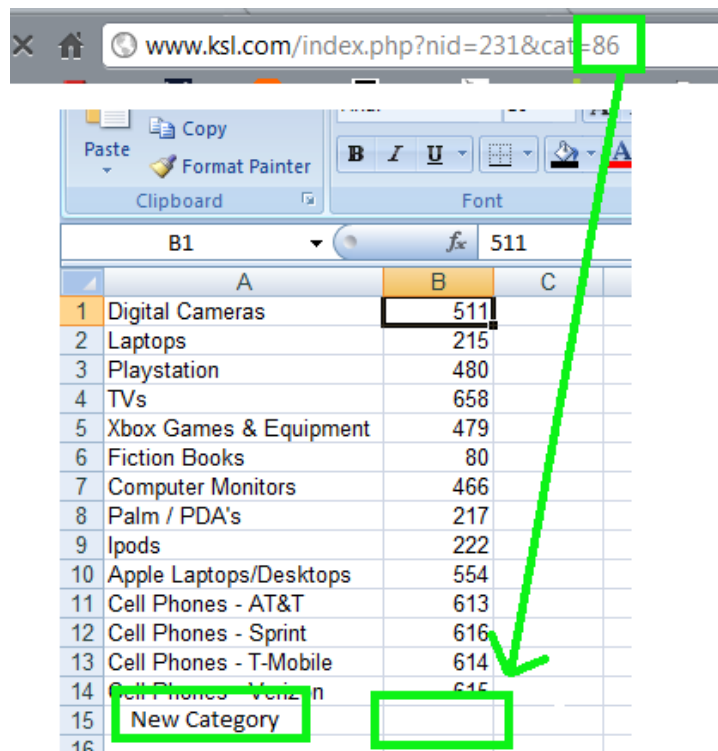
www.ksl.com/index.php?nid=231&cat=86

Copy
Paste
Format Painter
Clipboard
B I U
Font

B1 $f_x$ 511

| | A | B | C |
|---|---|---|---|
| 1 | Digital Cameras | 511 | |
| 2 | Laptops | 215 | |
| 3 | Playstation | 480 | |
| 4 | TVs | 658 | |
| 5 | Xbox Games & Equipment | 479 | |
| 6 | Fiction Books | 80 | |
| 7 | Computer Monitors | 466 | |
| 8 | Palm / PDA's | 217 | |
| 9 | Ipods | 222 | |
| 10 | Apple Laptops/Desktops | 554 | |
| 11 | Cell Phones - AT&T | 613 | |
| 12 | Cell Phones - Sprint | 616 | |
| 13 | Cell Phones - T-Mobile | 614 | |
| 14 | Cell Phones - Verizon | 615 | |
| 15 | New Category | | |
| 16 | | | |